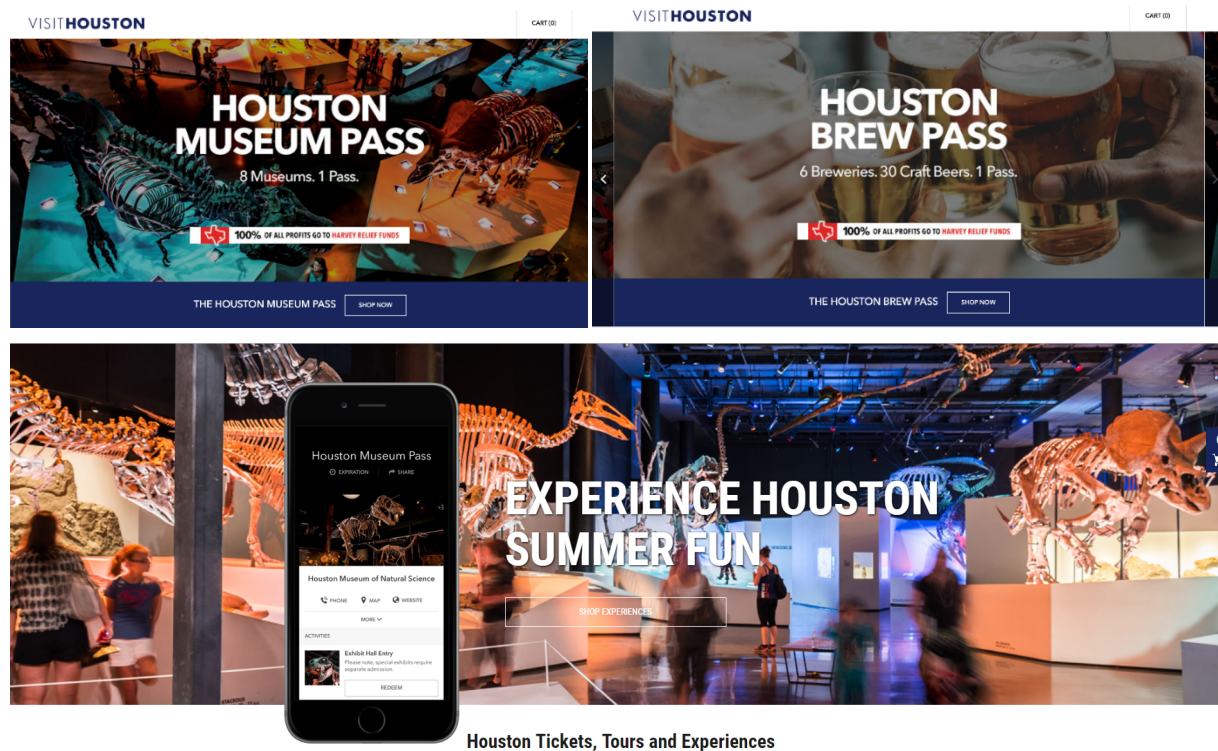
VISITHOUSTON

CART (0)

HOUSTON MUSEUM PASS

8 Museums. 1 Pass.

100% OF ALL PROFITS GO TO HARVEY RELIEF FUNDS

THE HOUSTON MUSEUM PASS

SHOP NOW

VISITHOUSTON

CART (0)

HOUSTON BREW PASS

6 Breweries. 30 Craft Beers. 1 Pass.

100% OF ALL PROFITS GO TO HARVEY RELIEF FUNDS

THE HOUSTON BREW PASS

SHOP NOW

Houston Museum Pass

EXPIRATION

SHARE

Houston Museum of Natural Science

PHONE

MAP

WEBSITE

MORE

ACTIVITIES

Exhibit Hall Entry

Please note, special exhibits require separate admission.

REDEEM

EXPERIENCE HOUSTON SUMMER FUN

SHOP EXPERIENCES

Houston Tickets, Tours and Experiences